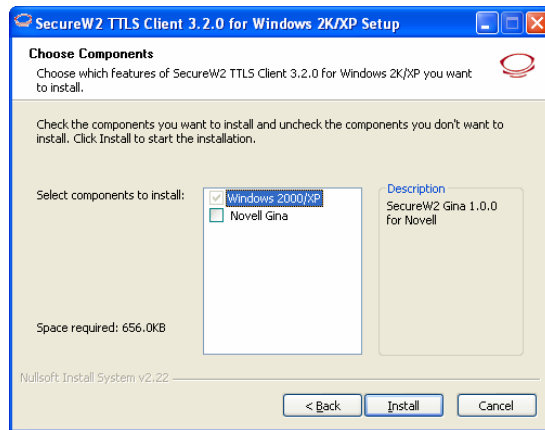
SecureW2 TTLS Client 3.2.0 for Windows 2K/XP Setup

Choose Components

Choose which features of SecureW2 TTLS Client 3.2.0 for Windows 2K/XP you want to install.

Check the components you want to install and uncheck the components you don't want to install. Click Install to start the installation.

Select components to install:

Windows 2000/XP
Novell Gina

Description
SecureW2 Gina 1.0.0 for Novell

Space required: 656.0KB

Nullsoft Install System v2.22

< Back
Install
Cancel